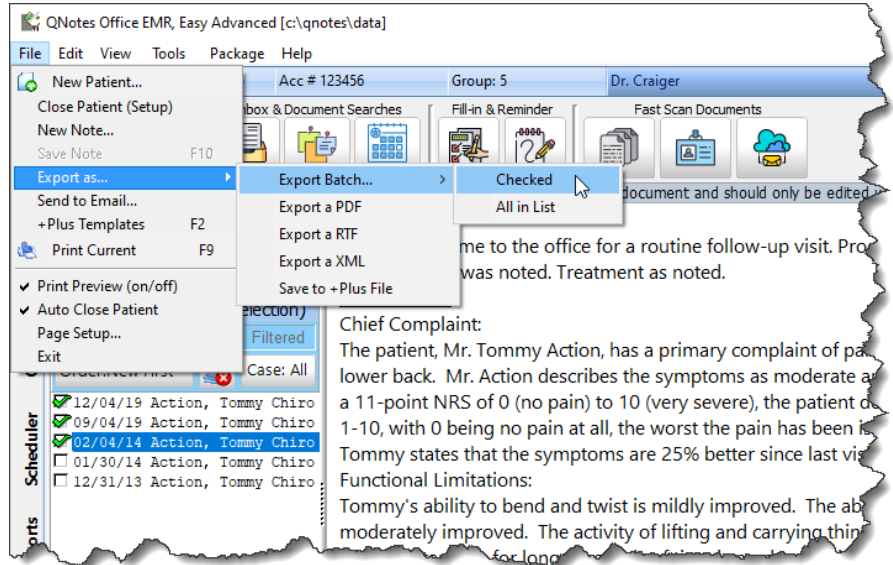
QNotes Office EMR, Easy Advanced [c:\qnotes\data]

File Edit View Tools Package Help

New Patient...
Close Patient (Setup)
New Note...
Save Note F10
Export as...
Send to Email...
+Plus Templates F2
Print Current F9
Print Preview (on/off)
Auto Close Patient
Page Setup...
Exit

Export Batch...
Export a PDF
Export a RTF
Export a XML
Save to +Plus File

Checked
All in List

Acc # 123456 Group: 5 Dr. Craiger

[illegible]box & Document Searches Fill-in & Reminder Fast Scan Documents

document and should only be edited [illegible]

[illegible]me to the office for a routine follow-up visit. Pro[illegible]
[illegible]was noted. Treatment as noted.

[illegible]election)
Filtered
Order:New First Case: All

12/04/19 Action, Tommy Chiro
09/04/19 Action, Tommy Chiro
02/04/14 Action, Tommy Chiro
01/30/14 Action, Tommy Chiro
12/31/13 Action, Tommy Chiro

Scheduler
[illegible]orts

Chief Complaint:
The patient, Mr. Tommy Action, has a primary complaint of pa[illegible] lower back. Mr. Action describes the symptoms as moderate a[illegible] a 11-point NRS of 0 (no pain) to 10 (very severe), the patient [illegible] 1-10, with 0 being no pain at all, the worst the pain has been i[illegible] Tommy states that the symptoms are 25% better since last vis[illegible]
Functional Limitations:
Tommy's ability to bend and twist is mildly improved. The ab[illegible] moderately improved. The activity of lifting and carrying thin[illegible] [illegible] for long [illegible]